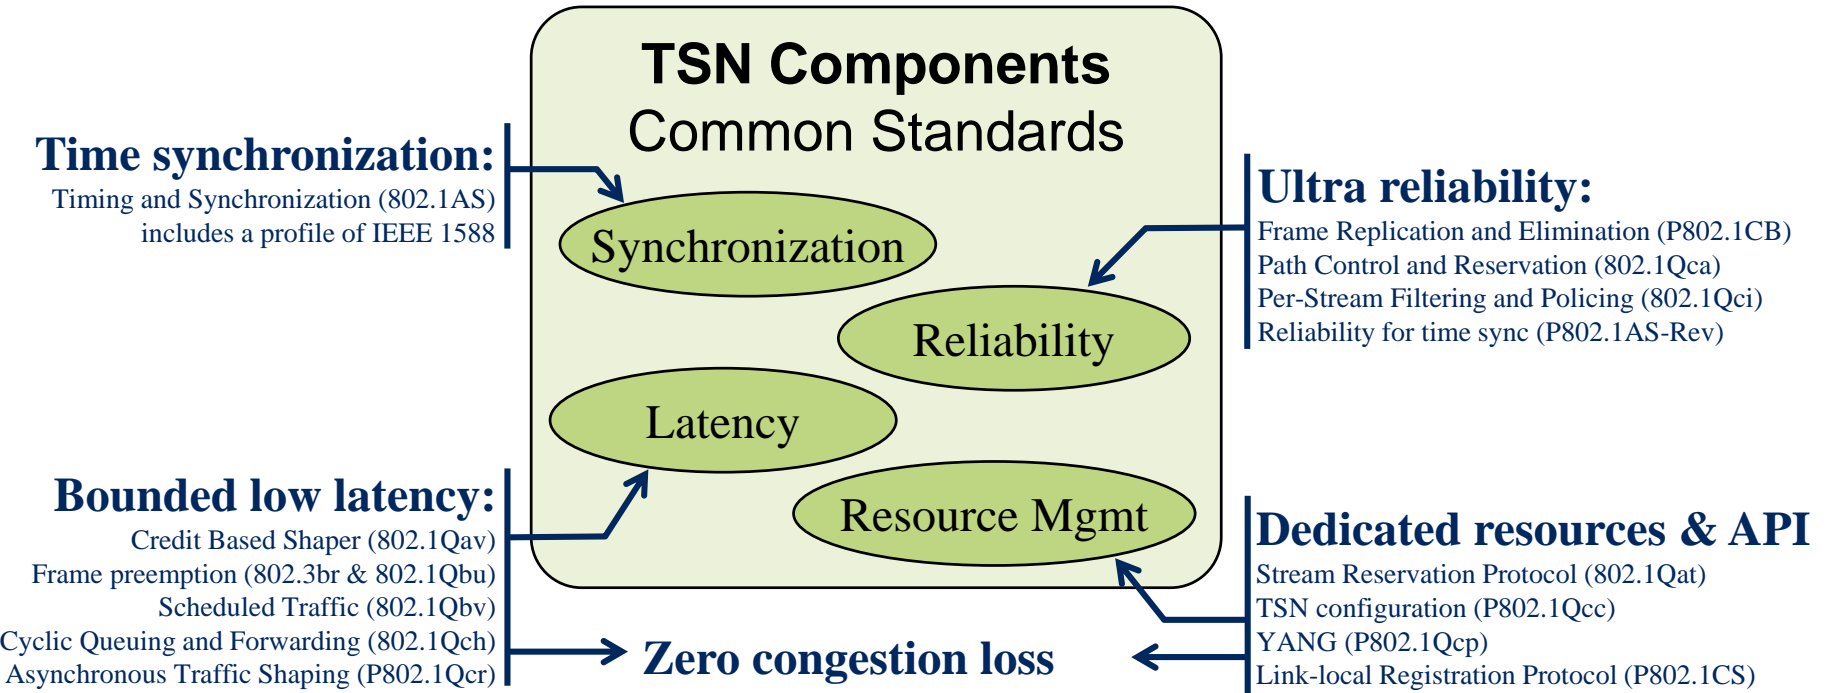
TSN Components
Common Standards

Time synchronization:
Timing and Synchronization (802.1AS) includes a profile of IEEE 1588

Synchronization

Ultra reliability:
Frame Replication and Elimination (P802.1CB)
Path Control and Reservation (802.1Qca)
Per-Stream Filtering and Policing (802.1Qci)
Reliability for time sync (P802.1AS-Rev)

Reliability

Latency

Bounded low latency:
Credit Based Shaper (802.1Qav)
Frame preemption (802.3br & 802.1Qbu)
Scheduled Traffic (802.1Qbv)
Cyclic Queuing and Forwarding (802.1Qch)
Asynchronous Traffic Shaping (P802.1Qcr)

Resource Mgmt

Dedicated resources & API
Stream Reservation Protocol (802.1Qat)
TSN configuration (P802.1Qcc)
YANG (P802.1Qcp)
Link-local Registration Protocol (P802.1CS)

Zero congestion loss